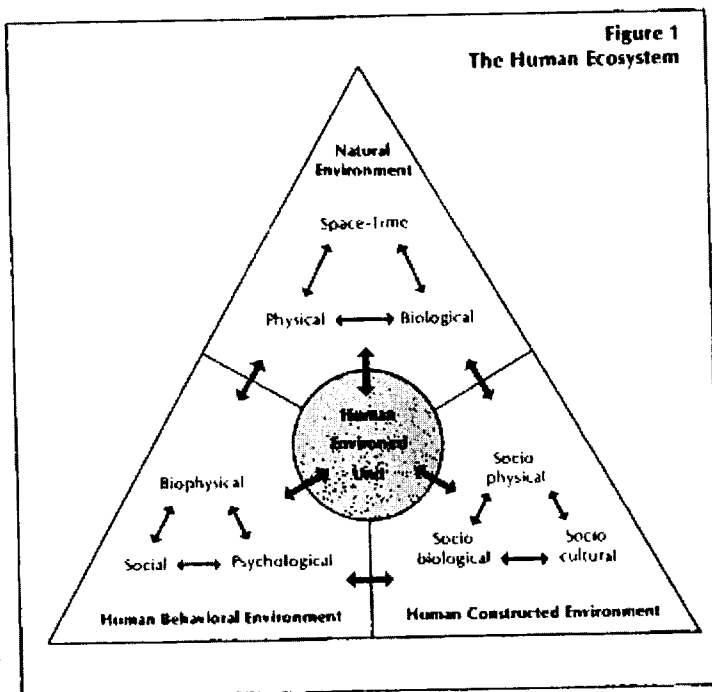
Figure 1
The Human Ecosystem

Natural Environment

Space-Time

Physical ⟷ Biological

Human Environed Unit

Biophysical

Social ⟷ Psychological

Socio physical

Socio biological ⟷ Socio cultural

Human Behavioral Environment

Human Constructed Environment